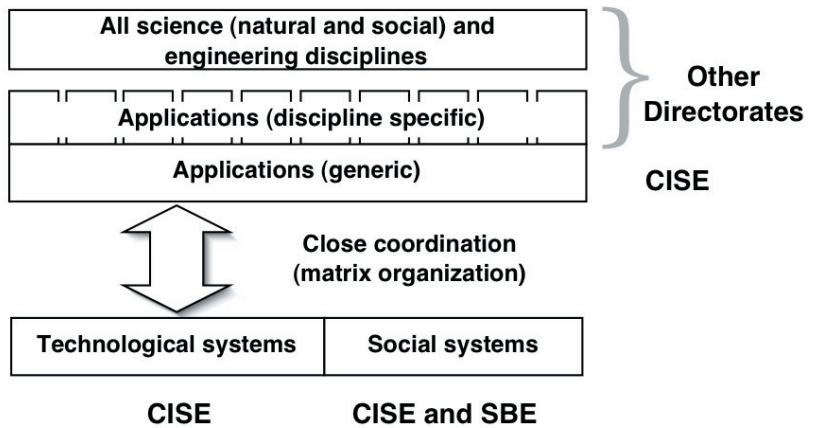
All science (natural and social) and engineering disciplines

Applications (discipline specific)

Other Directorates

Applications (generic)

CISE

Close coordination (matrix organization)

| Technological systems | Social systems |
|---|---|

CISE

CISE and SBE